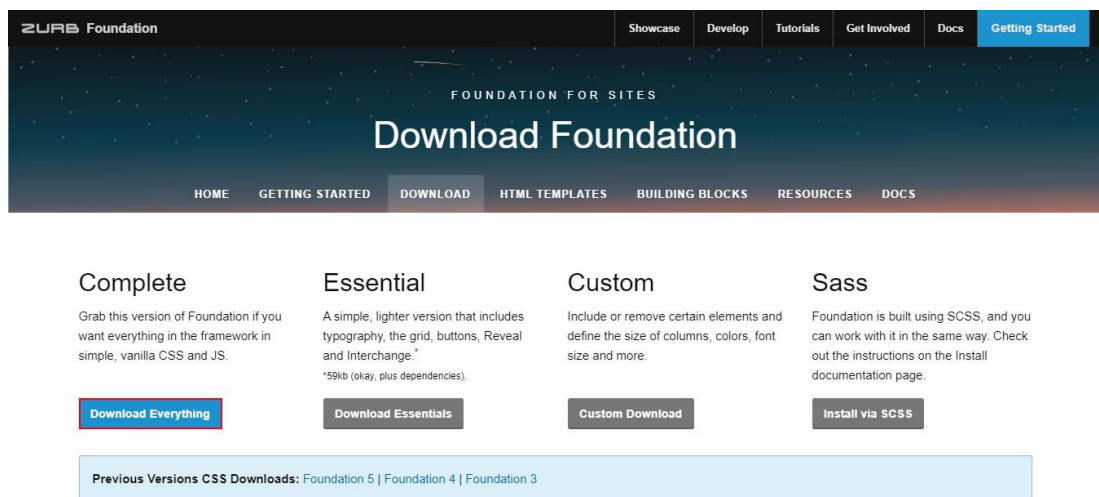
ZURB Foundation

Showcase Develop Tutorials Get Involved Docs Getting Started

FOUNDATION FOR SITES

Download Foundation

HOME GETTING STARTED DOWNLOAD HTML TEMPLATES BUILDING BLOCKS RESOURCES DOCS

Complete

Grab this version of Foundation if you want everything in the framework in simple, vanilla CSS and JS.

Download Everything

Essential

A simple, lighter version that includes typography, the grid, buttons, Reveal and Interchange.*

*59kb (okay, plus dependencies).

Download Essentials

Custom

Include or remove certain elements and define the size of columns, colors, font size and more.

Custom Download

Sass

Foundation is built using SCSS, and you can work with it in the same way. Check out the instructions on the Install documentation page.

Install via SCSS

Previous Versions CSS Downloads: Foundation 5 | Foundation 4 | Foundation 3